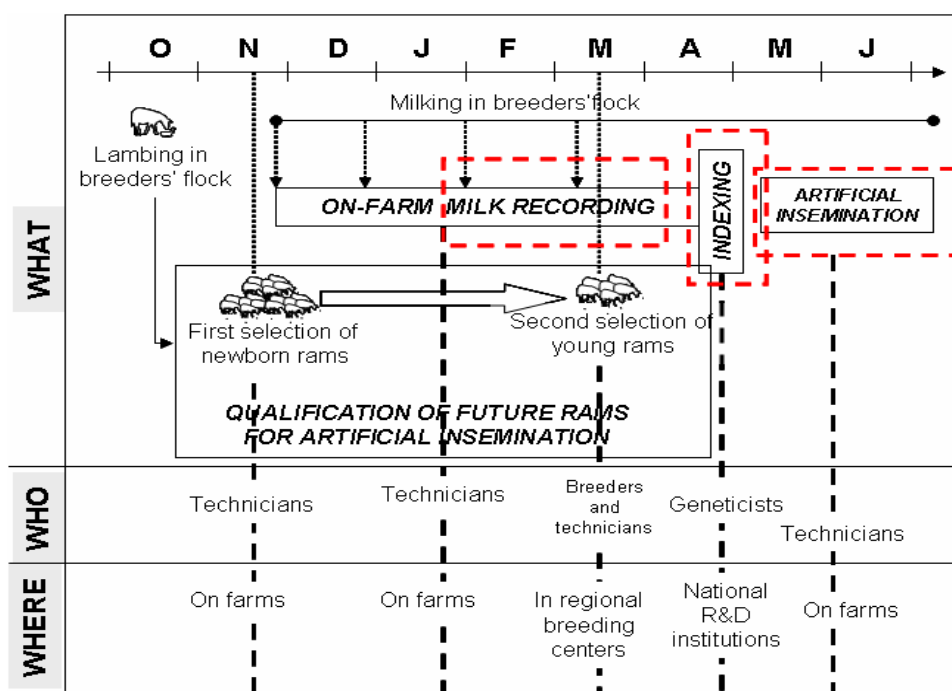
O N D J F M A M J

Milking in breeders'flock

Lambing in breeders' flock

ON-FARM MILK RECORDING

INDEXING

ARTIFICIAL INSEMINATION

WHAT

First selection of newborn rams

Second selection of young rams

QUALIFICATION OF FUTURE RAMS FOR ARTIFICIAL INSEMINATION

WHO

Technicians

Technicians

Breeders and technicians

Geneticists

Technicians

WHERE

On farms

On farms

In regional breeding centers

National R&D institutions

On farms